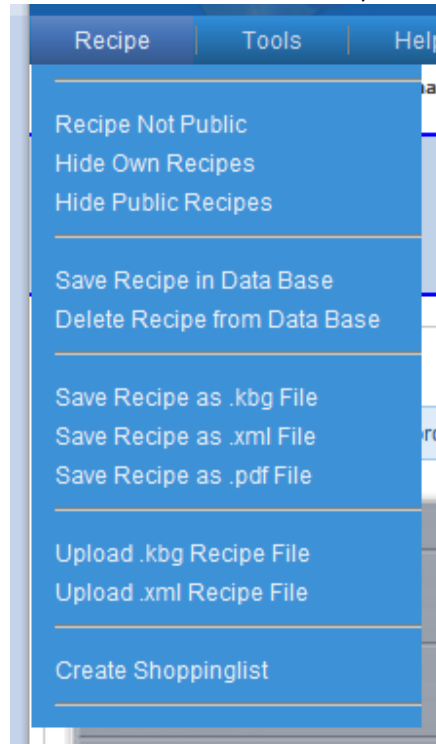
Recipe | Tools | Help

Recipe Not Public
Hide Own Recipes
Hide Public Recipes

Save Recipe in Data Base
Delete Recipe from Data Base

Save Recipe as .kbg File
Save Recipe as .xml File
Save Recipe as .pdf File

Upload .kbg Recipe File
Upload .xml Recipe File

Create Shoppinglist